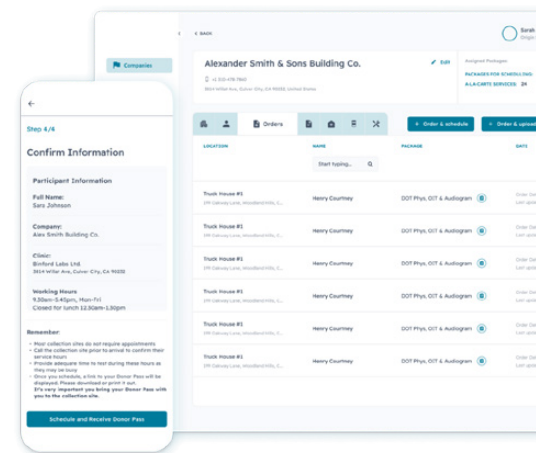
Companies

< BACK

Alexander Smith & Sons Building Co.

Edit

+1 310-478-7860

3604 Willet Ave, Culver City, CA 90232, United States

Assigned Packages

PACKAGES FOR SCHEDULING:

A-LA-CARTE SERVICES: 24

Sarah

Orders

+ Order & schedule

+ Order & upload

LOCATION

NAME

PACKAGE

DATE

Start typing...

| LOCATION | NAME | PACKAGE | DATE |
|---|---|---|---|
| Truck House #1 315 Oakway Lane, Woodland Hills, C... | Henry Courtney | DOT Phys, OIT & Audiogram | Order da... Last upda... |
| Truck House #1 315 Oakway Lane, Woodland Hills, C... | Henry Courtney | DOT Phys, OIT & Audiogram | Order da... Last upda... |
| Truck House #1 315 Oakway Lane, Woodland Hills, C... | Henry Courtney | DOT Phys, OIT & Audiogram | Order da... Last upda... |
| Truck House #1 315 Oakway Lane, Woodland Hills, C... | Henry Courtney | DOT Phys, OIT & Audiogram | Order da... Last upda... |
| Truck House #1 315 Oakway Lane, Woodland Hills, C... | Henry Courtney | DOT Phys, OIT & Audiogram | Order da... Last upda... |
| Truck House #1 315 Oakway Lane, Woodland Hills, C... | Henry Courtney | DOT Phys, OIT & Audiogram | Order da... Last upda... |

Step 4/4

Confirm Information

Participant Information

Full Name:
Sara Johnson

Company:
Alex Smith Building Co.

Clinic:
Binford Labs Ltd.
3614 Willet Ave, Culver City, Ca 90232

Working Hours
9.00am-5.45pm, Mon-Fri
Closed for lunch 12.30am-1.30pm

Remember
- Most collection sites do not require appointments
- Call the collection site prior to arrival to confirm their service hours
- Provide adequate time to test during these hours as they may be busy
- Once you schedule, a link to your Donor Pass will be displayed. Please download or print it out. It's very important you bring your Donor Pass with you to the collection site.

Schedule and Receive Donor Pass